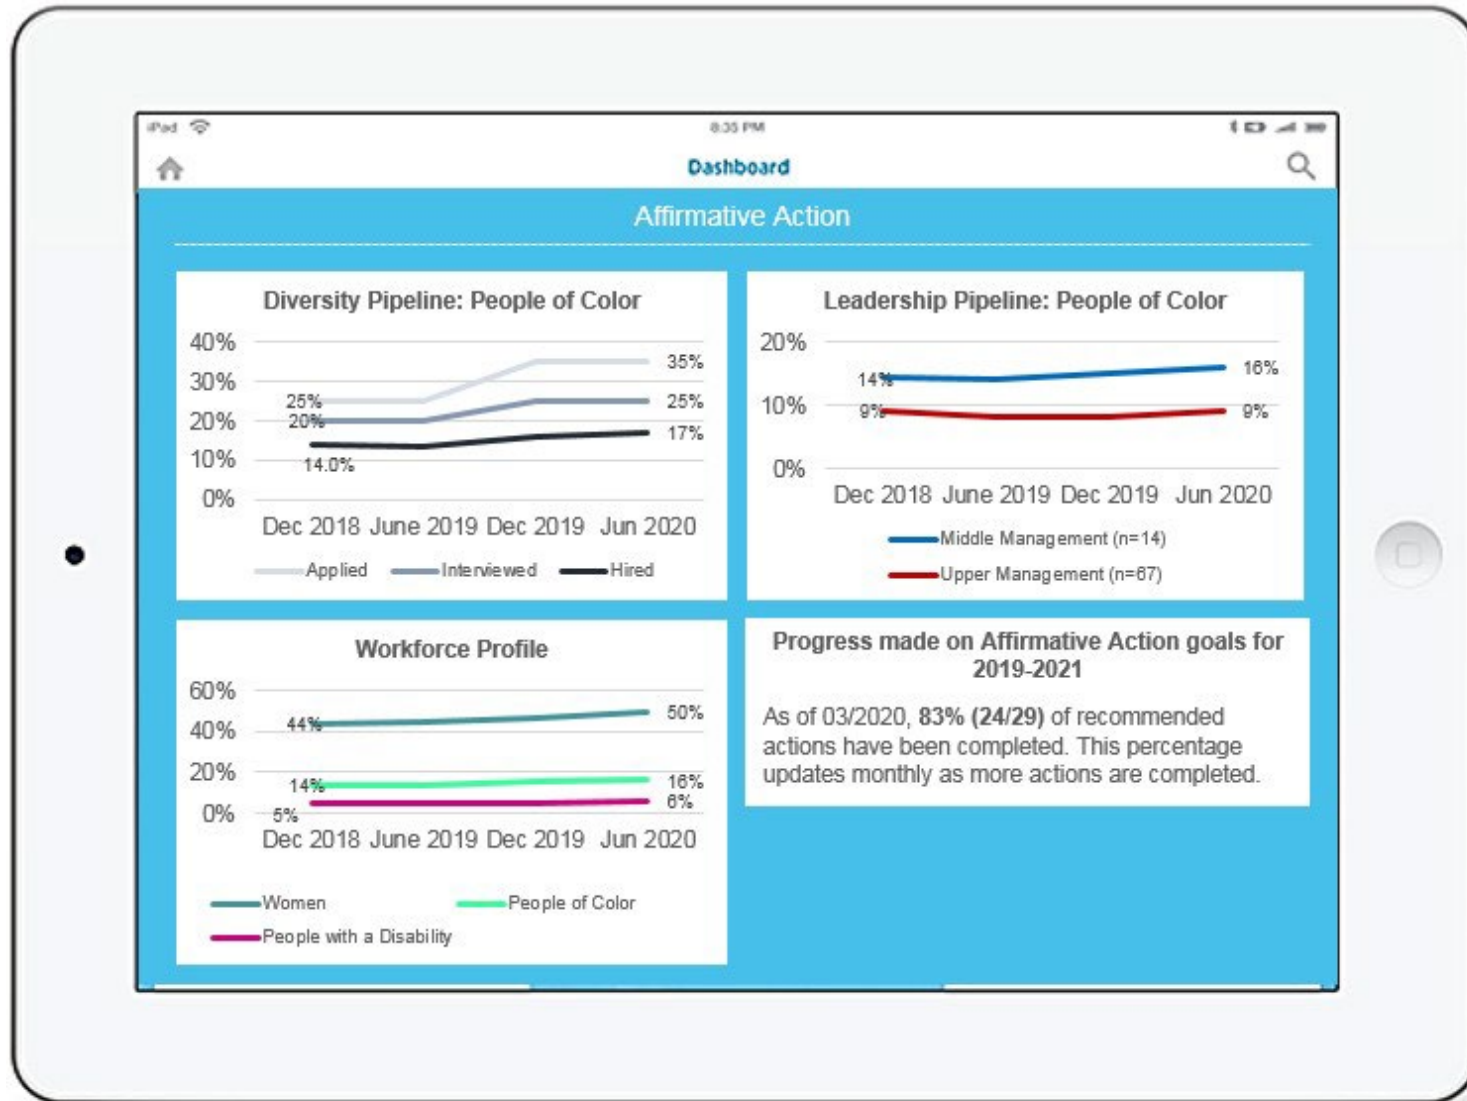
iPad 8:35 PM

Dashboard

Affirmative Action

Diversity Pipeline: People of Color

40%
30%
20%
10%
0%

25%
20%
14.0%
35%
25%
17%

Dec 2018 June 2019 Dec 2019 Jun 2020

Applied Interviewed Hired

Leadership Pipeline: People of Color

20%
10%
0%

14%
9%
16%
9%

Dec 2018 June 2019 Dec 2019 Jun 2020

Middle Management (n=14)
Upper Management (n=67)

Workforce Profile

60%
40%
20%
0%

44%
14%
5%
50%
16%
6%

Dec 2018 June 2019 Dec 2019 Jun 2020

Women People of Color
People with a Disability

Progress made on Affirmative Action goals for 2019-2021

As of 03/2020, **83% (24/29)** of recommended actions have been completed. This percentage updates monthly as more actions are completed.